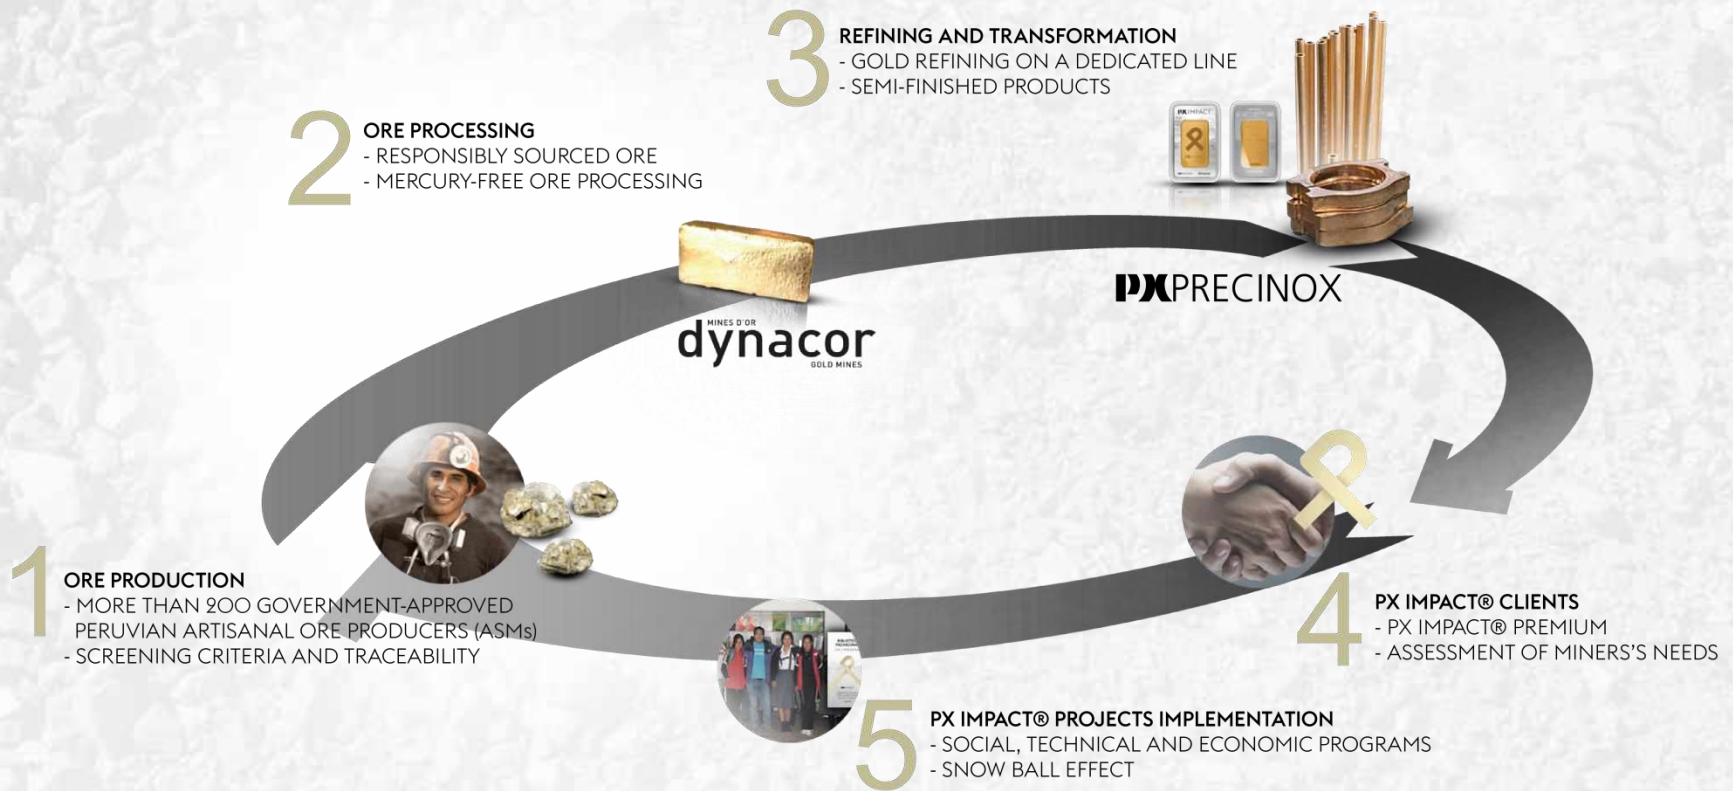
3
REFINING AND TRANSFORMATION
- GOLD REFINING ON A DEDICATED LINE
- SEMI-FINISHED PRODUCTS

2
ORE PROCESSING
- RESPONSIBLY SOURCED ORE
- MERCURY-FREE ORE PROCESSING

PX IMPACT

PX PRECINOX

MINES D'OR
dynacor
GOLD MINES

1
ORE PRODUCTION
- MORE THAN 200 GOVERNMENT-APPROVED PERUVIAN ARTISANAL ORE PRODUCERS (ASMs)
- SCREENING CRITERIA AND TRACEABILITY

4
PX IMPACT® CLIENTS
- PX IMPACT® PREMIUM
- ASSESSMENT OF MINERS'S NEEDS

5
PX IMPACT® PROJECTS IMPLEMENTATION
- SOCIAL, TECHNICAL AND ECONOMIC PROGRAMS
- SNOW BALL EFFECT